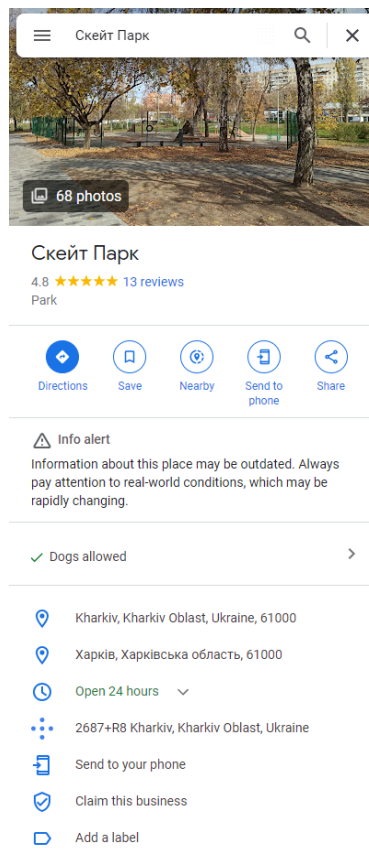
Скейт Парк

68 photos

Скейт Парк

4.8 ★★★★★ 13 reviews

Park

Directions

Save

Nearby

Send to phone

Share

Info alert

Information about this place may be outdated. Always pay attention to real-world conditions, which may be rapidly changing.

Dogs allowed

Kharkiv, Kharkiv Oblast, Ukraine, 61000

Харків, Харківська область, 61000

Open 24 hours

2687+R8 Kharkiv, Kharkiv Oblast, Ukraine

Send to your phone

Claim this business

Add a label